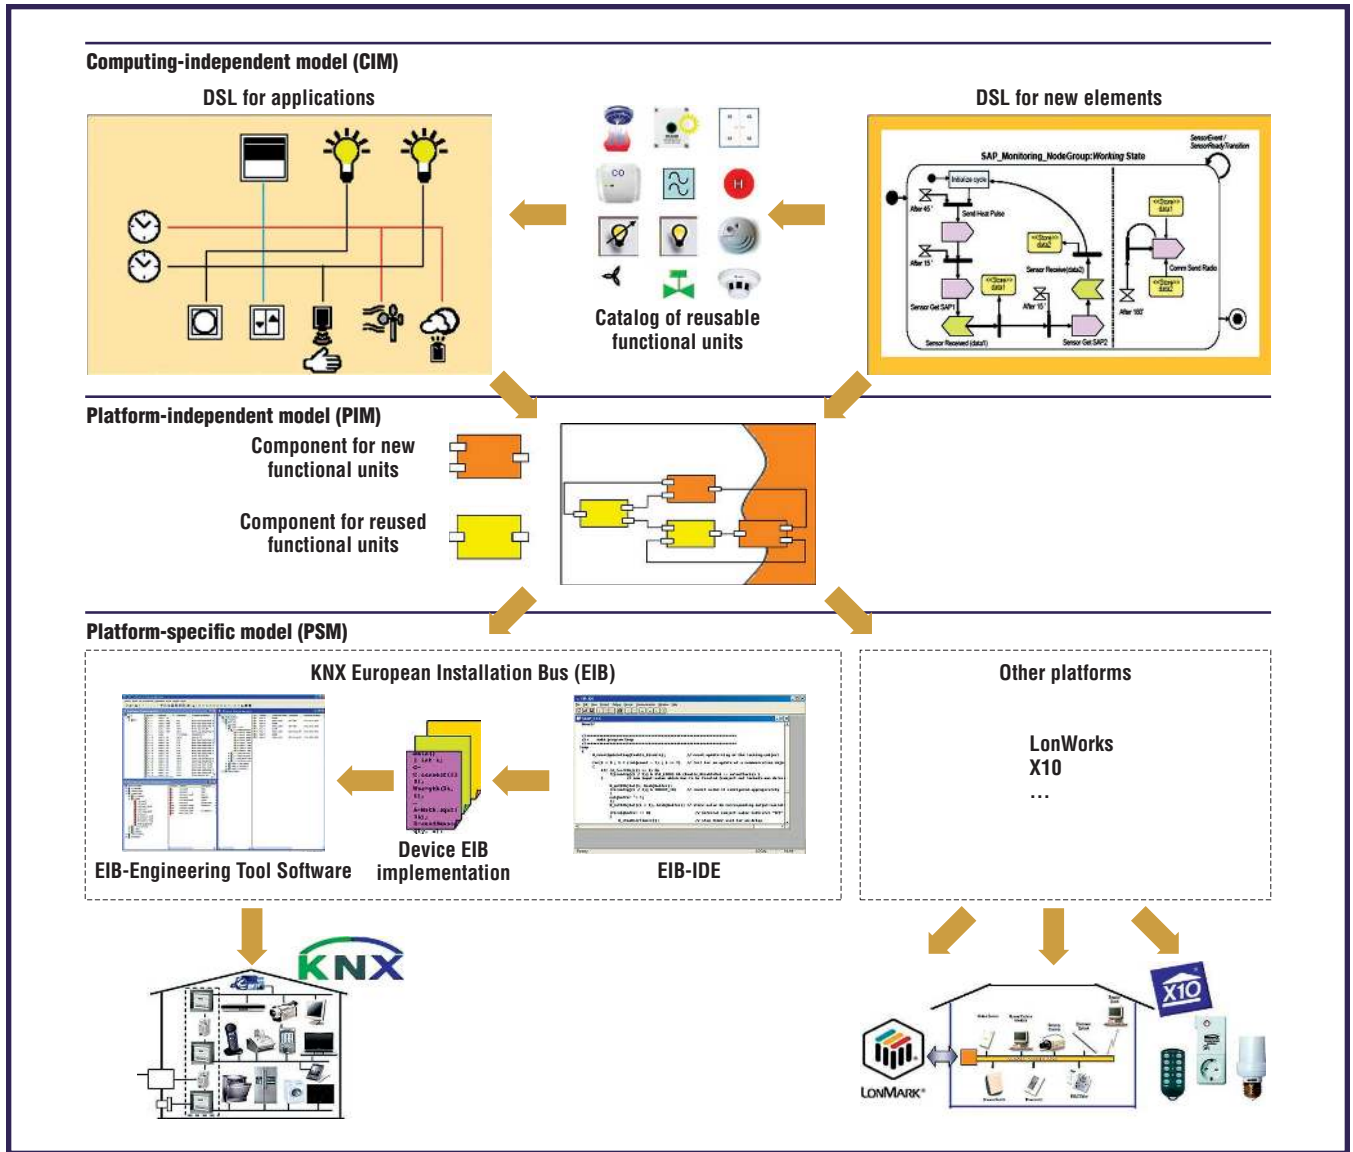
Computing-independent model (CIM)

DSL for applications

Catalog of reusable functional units

DSL for new elements

SAP_Monitoring_NodeGroup:Working State

SensorEvent / SensorReadyTransition

Initialize cycle

After 45'

Send Heat Pulse

After 15'

Sensor Get SAP1

Sensor Received (data1)

Sensor Receive(data2)

After 15'

Sensor Get SAP2

Comm Send Radio

After 180'

Platform-independent model (PIM)

Component for new functional units

Component for reused functional units

Platform-specific model (PSM)

KNX European Installation Bus (EIB)

EIB-Engineering Tool Software

Device EIB implementation

EIB-IDE

Other platforms

LonWorks
X10
...

KNX

LONMARK

X10